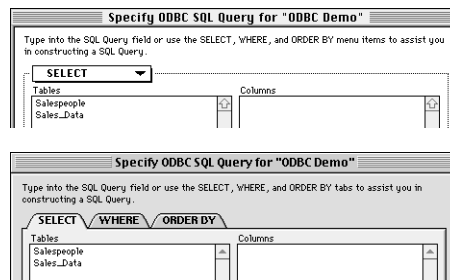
Specify ODBC SQL Query for "ODBC Demo"

Type into the SQL Query field or use the SELECT, WHERE, and ORDER BY menu items to assist you in constructing a SQL Query.

SELECT

Tables
Salespeople
Sales_Data

Columns

Specify ODBC SQL Query for "ODBC Demo"

Type into the SQL Query field or use the SELECT, WHERE, and ORDER BY tabs to assist you in constructing a SQL Query.

SELECT
WHERE
ORDER BY

Tables
Salespeople
Sales_Data

Columns